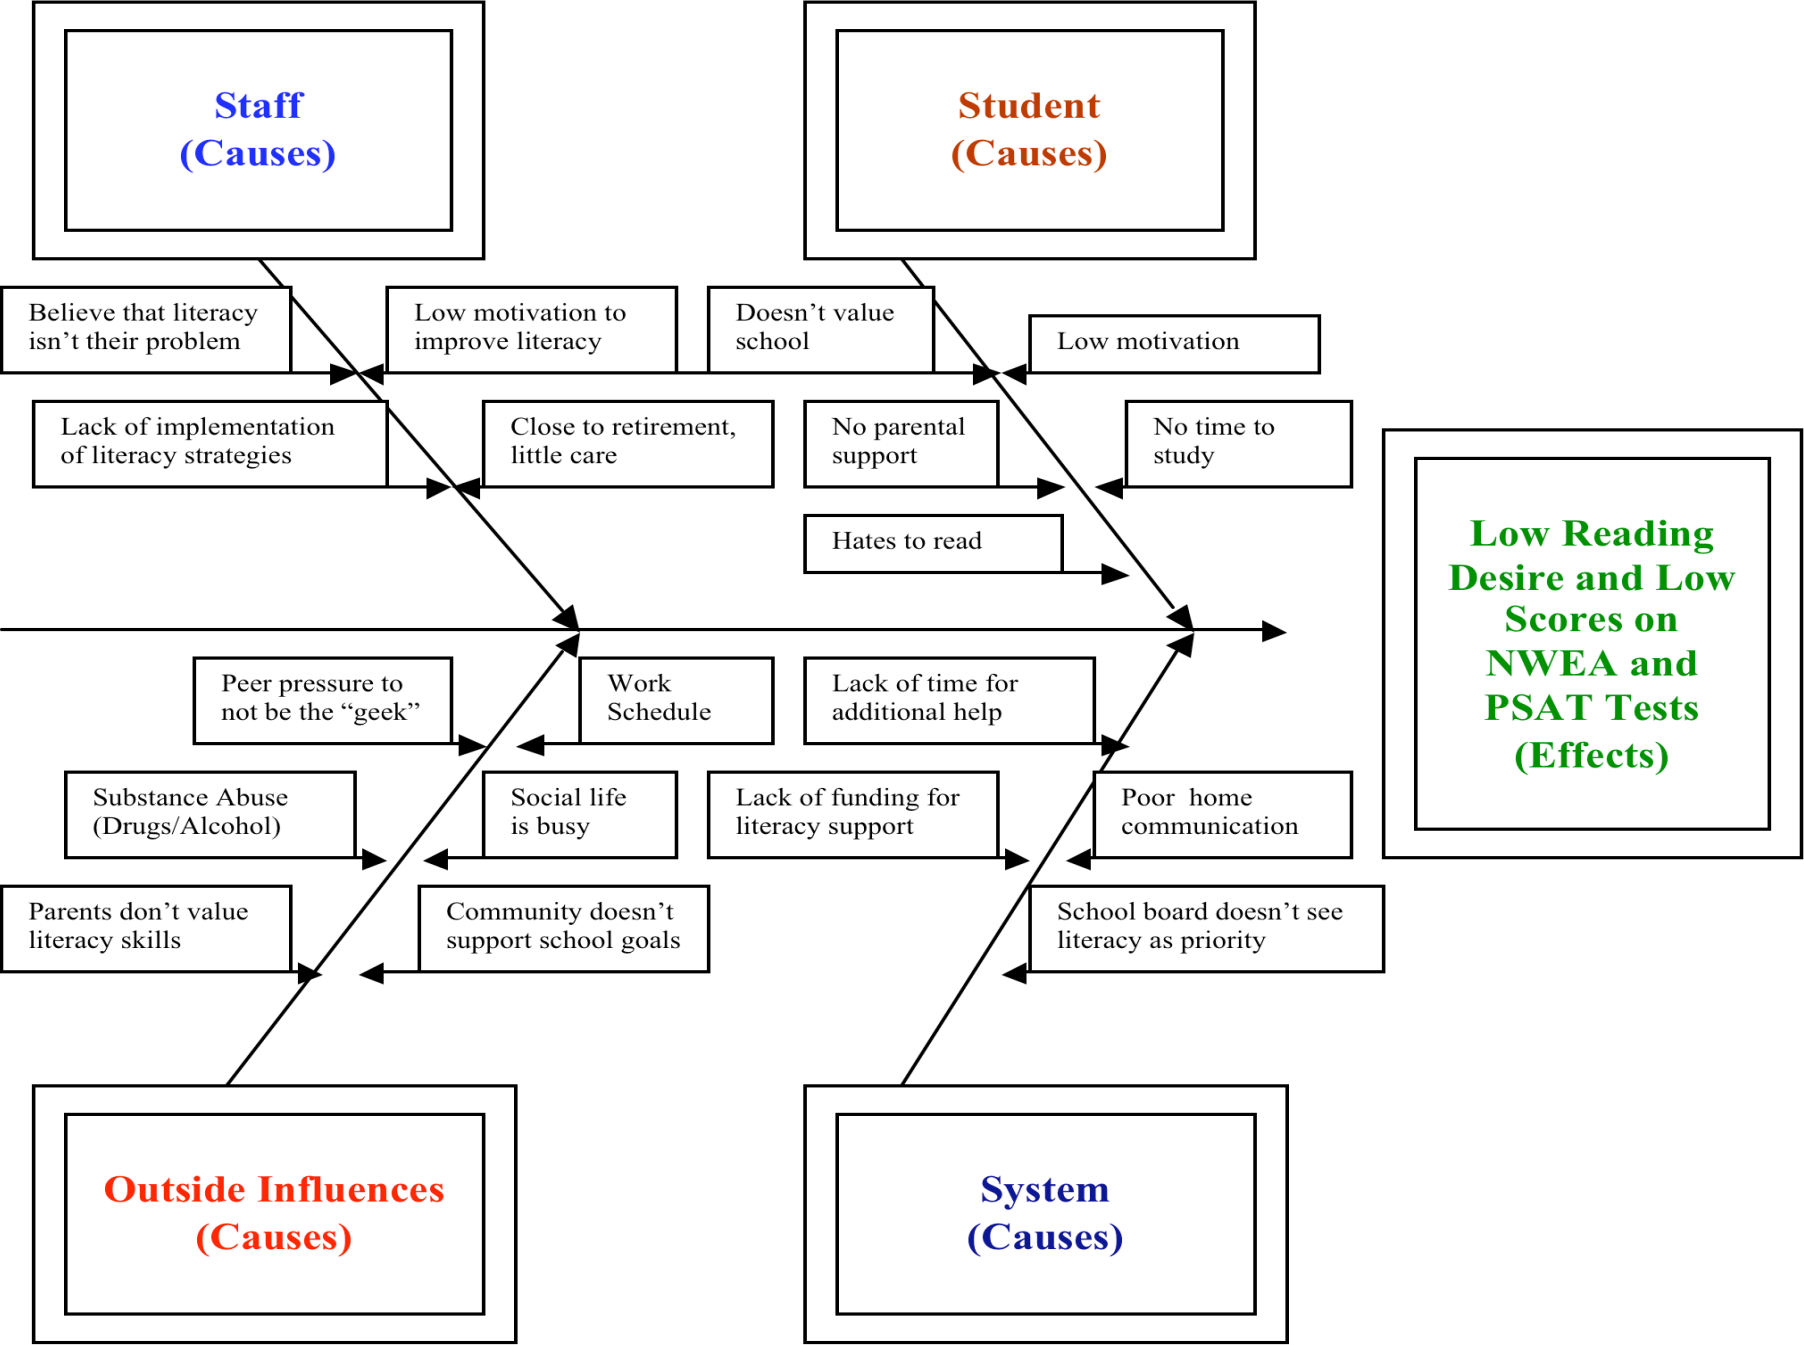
Staff
(Causes)

Student
(Causes)

Believe that literacy isn’t their problem

Low motivation to improve literacy

Doesn’t value school

Low motivation

Lack of implementation of literacy strategies

Close to retirement, little care

No parental support

No time to study

Hates to read

Low Reading Desire and Low Scores on NWEA and PSAT Tests
(Effects)

Peer pressure to not be the “geek”

Work Schedule

Lack of time for additional help

Substance Abuse (Drugs/Alcohol)

Social life is busy

Lack of funding for literacy support

Poor home communication

Parents don’t value literacy skills

Community doesn’t support school goals

School board doesn’t see literacy as priority

Outside Influences
(Causes)

System
(Causes)